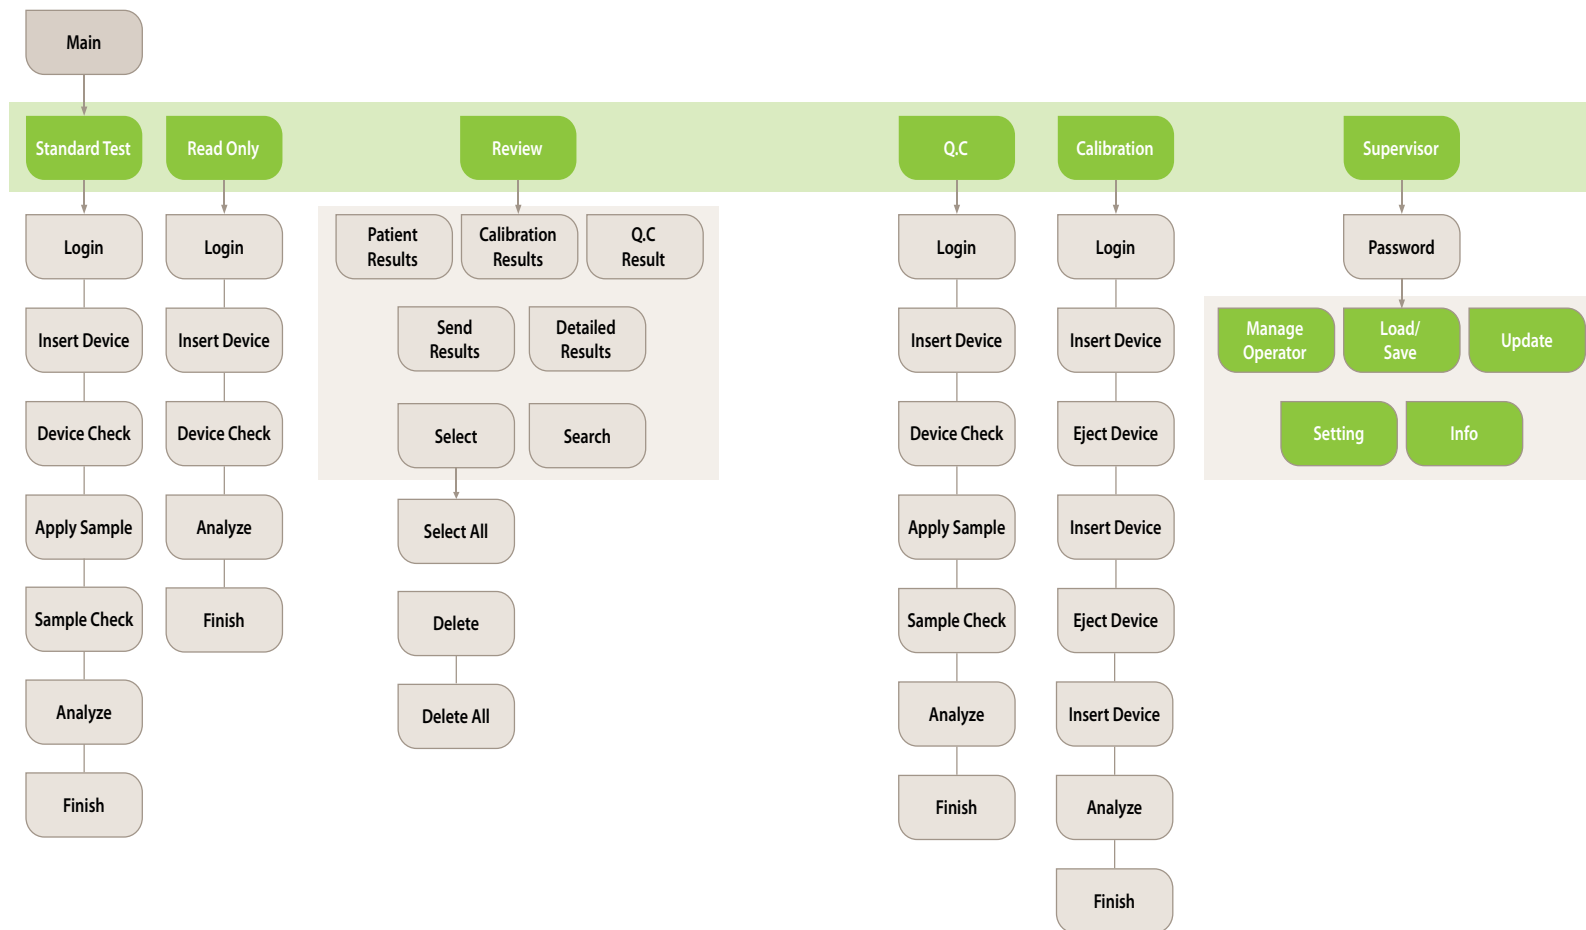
Main

Standard Test

Login

Insert Device

Device Check

Apply Sample

Sample Check

Analyze

Finish

Read Only

Login

Insert Device

Device Check

Analyze

Finish

Review

Patient Results

Calibration Results

Q.C Result

Send Results

Detailed Results

Select

Search

Select All

Delete

Delete All

Q.C

Login

Insert Device

Device Check

Apply Sample

Sample Check

Analyze

Finish

Calibration

Login

Insert Device

Eject Device

Insert Device

Eject Device

Insert Device

Analyze

Finish

Supervisor

Password

Manage Operator

Load/ Save

Update

Setting

Info